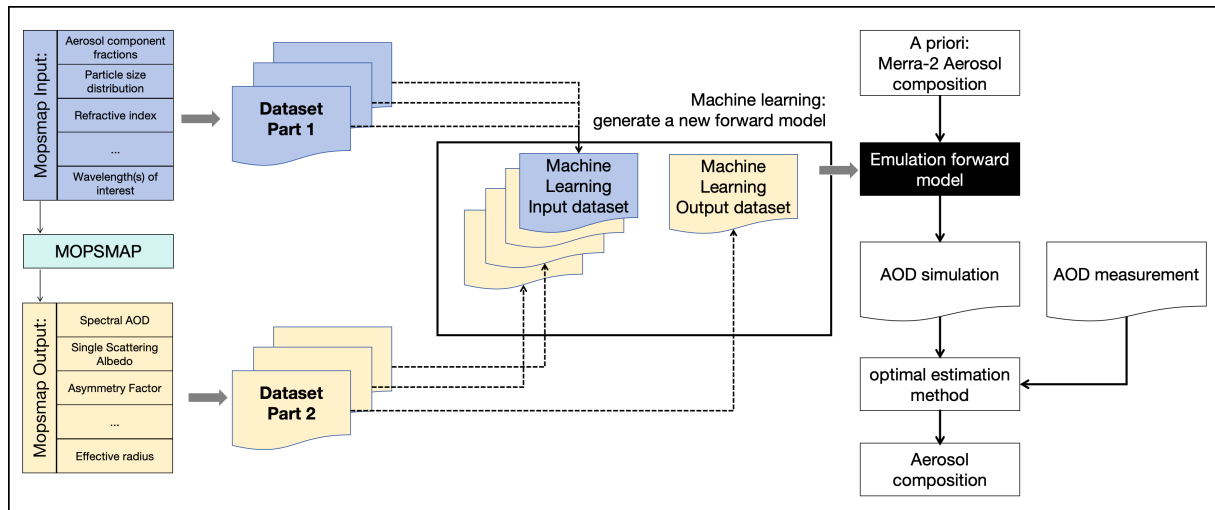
Mopsmap Input:

Aerosol component fractions

Particle size distribution

Refractive index

...

Wavelength(s) of interest

MOPSMAP

Mopsmap Output:

Spectral AOD

Single Scattering Albedo

Asymmetry Factor

...

Effective radius

Dataset Part 1

Dataset Part 2

Machine learning: generate a new forward model

Machine Learning Input dataset

Machine Learning Output dataset

A priori: Merra-2 Aerosol composition

Emulation forward model

AOD simulation

AOD measurement

optimal estimation method

Aerosol composition